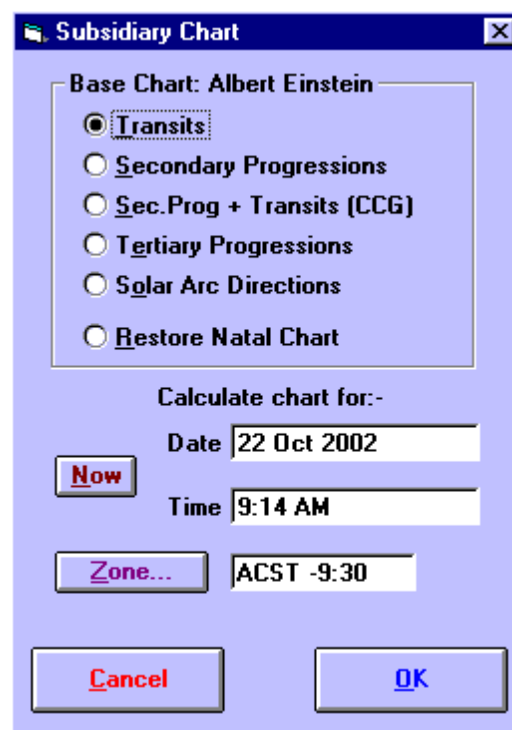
Subsidiary Chart

Base Chart: Albert Einstein

Transits

Secondary Progressions

Sec.Prog + Transits (CCG)

Tertiary Progressions

Solar Arc Directions

Restore Natal Chart

Calculate chart for:-

Date 22 Oct 2002

Now

Time 9:14 AM

Zone...

ACST -9:30

Cancel

OK